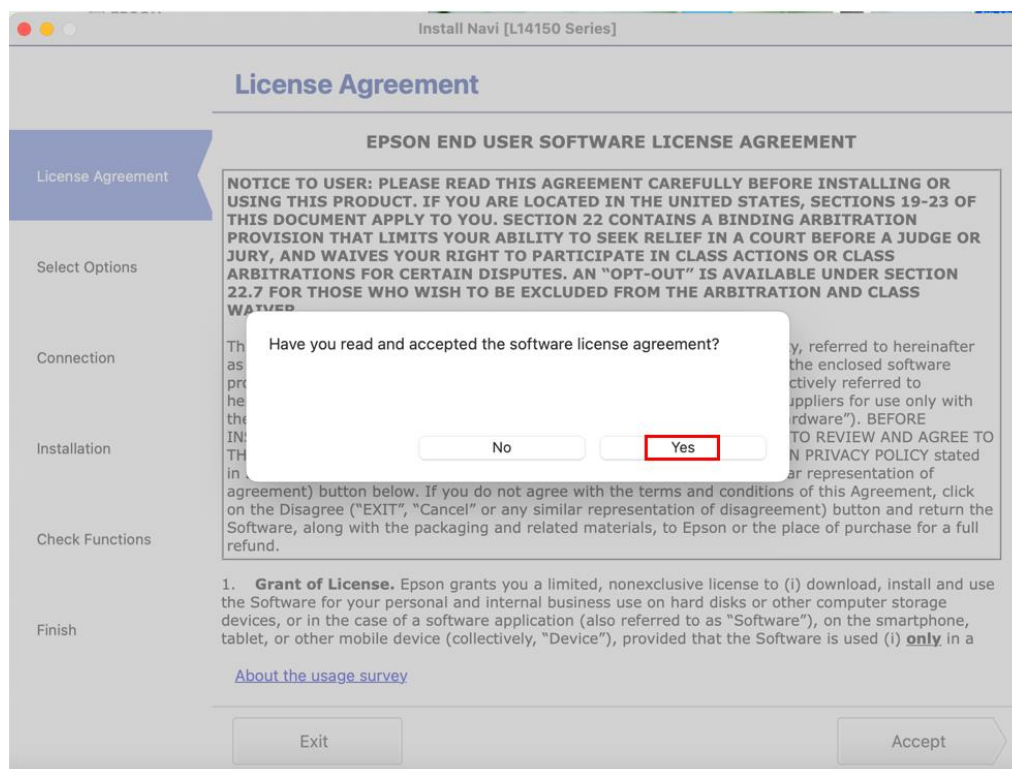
Install Navi [L14150 Series]

License Agreement

License Agreement

Select Options

Connection

Installation

Check Functions

Finish

EPSON END USER SOFTWARE LICENSE AGREEMENT

NOTICE TO USER: PLEASE READ THIS AGREEMENT CAREFULLY BEFORE INSTALLING OR USING THIS PRODUCT. IF YOU ARE LOCATED IN THE UNITED STATES, SECTIONS 19-23 OF THIS DOCUMENT APPLY TO YOU. SECTION 22 CONTAINS A BINDING ARBITRATION PROVISION THAT LIMITS YOUR ABILITY TO SEEK RELIEF IN A COURT BEFORE A JUDGE OR JURY, AND WAIVES YOUR RIGHT TO PARTICIPATE IN CLASS ACTIONS OR CLASS ARBITRATIONS FOR CERTAIN DISPUTES. AN "OPT-OUT" IS AVAILABLE UNDER SECTION 22.7 FOR THOSE WHO WISH TO BE EXCLUDED FROM THE ARBITRATION AND CLASS WAIVER.

Th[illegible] y, referred to hereinafter as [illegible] the enclosed software pr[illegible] ctively referred to he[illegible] uppliers for use only with the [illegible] rdware"). BEFORE INS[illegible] TO REVIEW AND AGREE TO TH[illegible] N PRIVACY POLICY stated in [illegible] ar representation of agreement) button below. If you do not agree with the terms and conditions of this Agreement, click on the Disagree ("EXIT", "Cancel" or any similar representation of disagreement) button and return the Software, along with the packaging and related materials, to Epson or the place of purchase for a full refund.

Have you read and accepted the software license agreement?

No

Yes

1. **Grant of License.** Epson grants you a limited, nonexclusive license to (i) download, install and use the Software for your personal and internal business use on hard disks or other computer storage devices, or in the case of a software application (also referred to as "Software"), on the smartphone, tablet, or other mobile device (collectively, "Device"), provided that the Software is used (i) **only** in a

About the usage survey

Exit

Accept